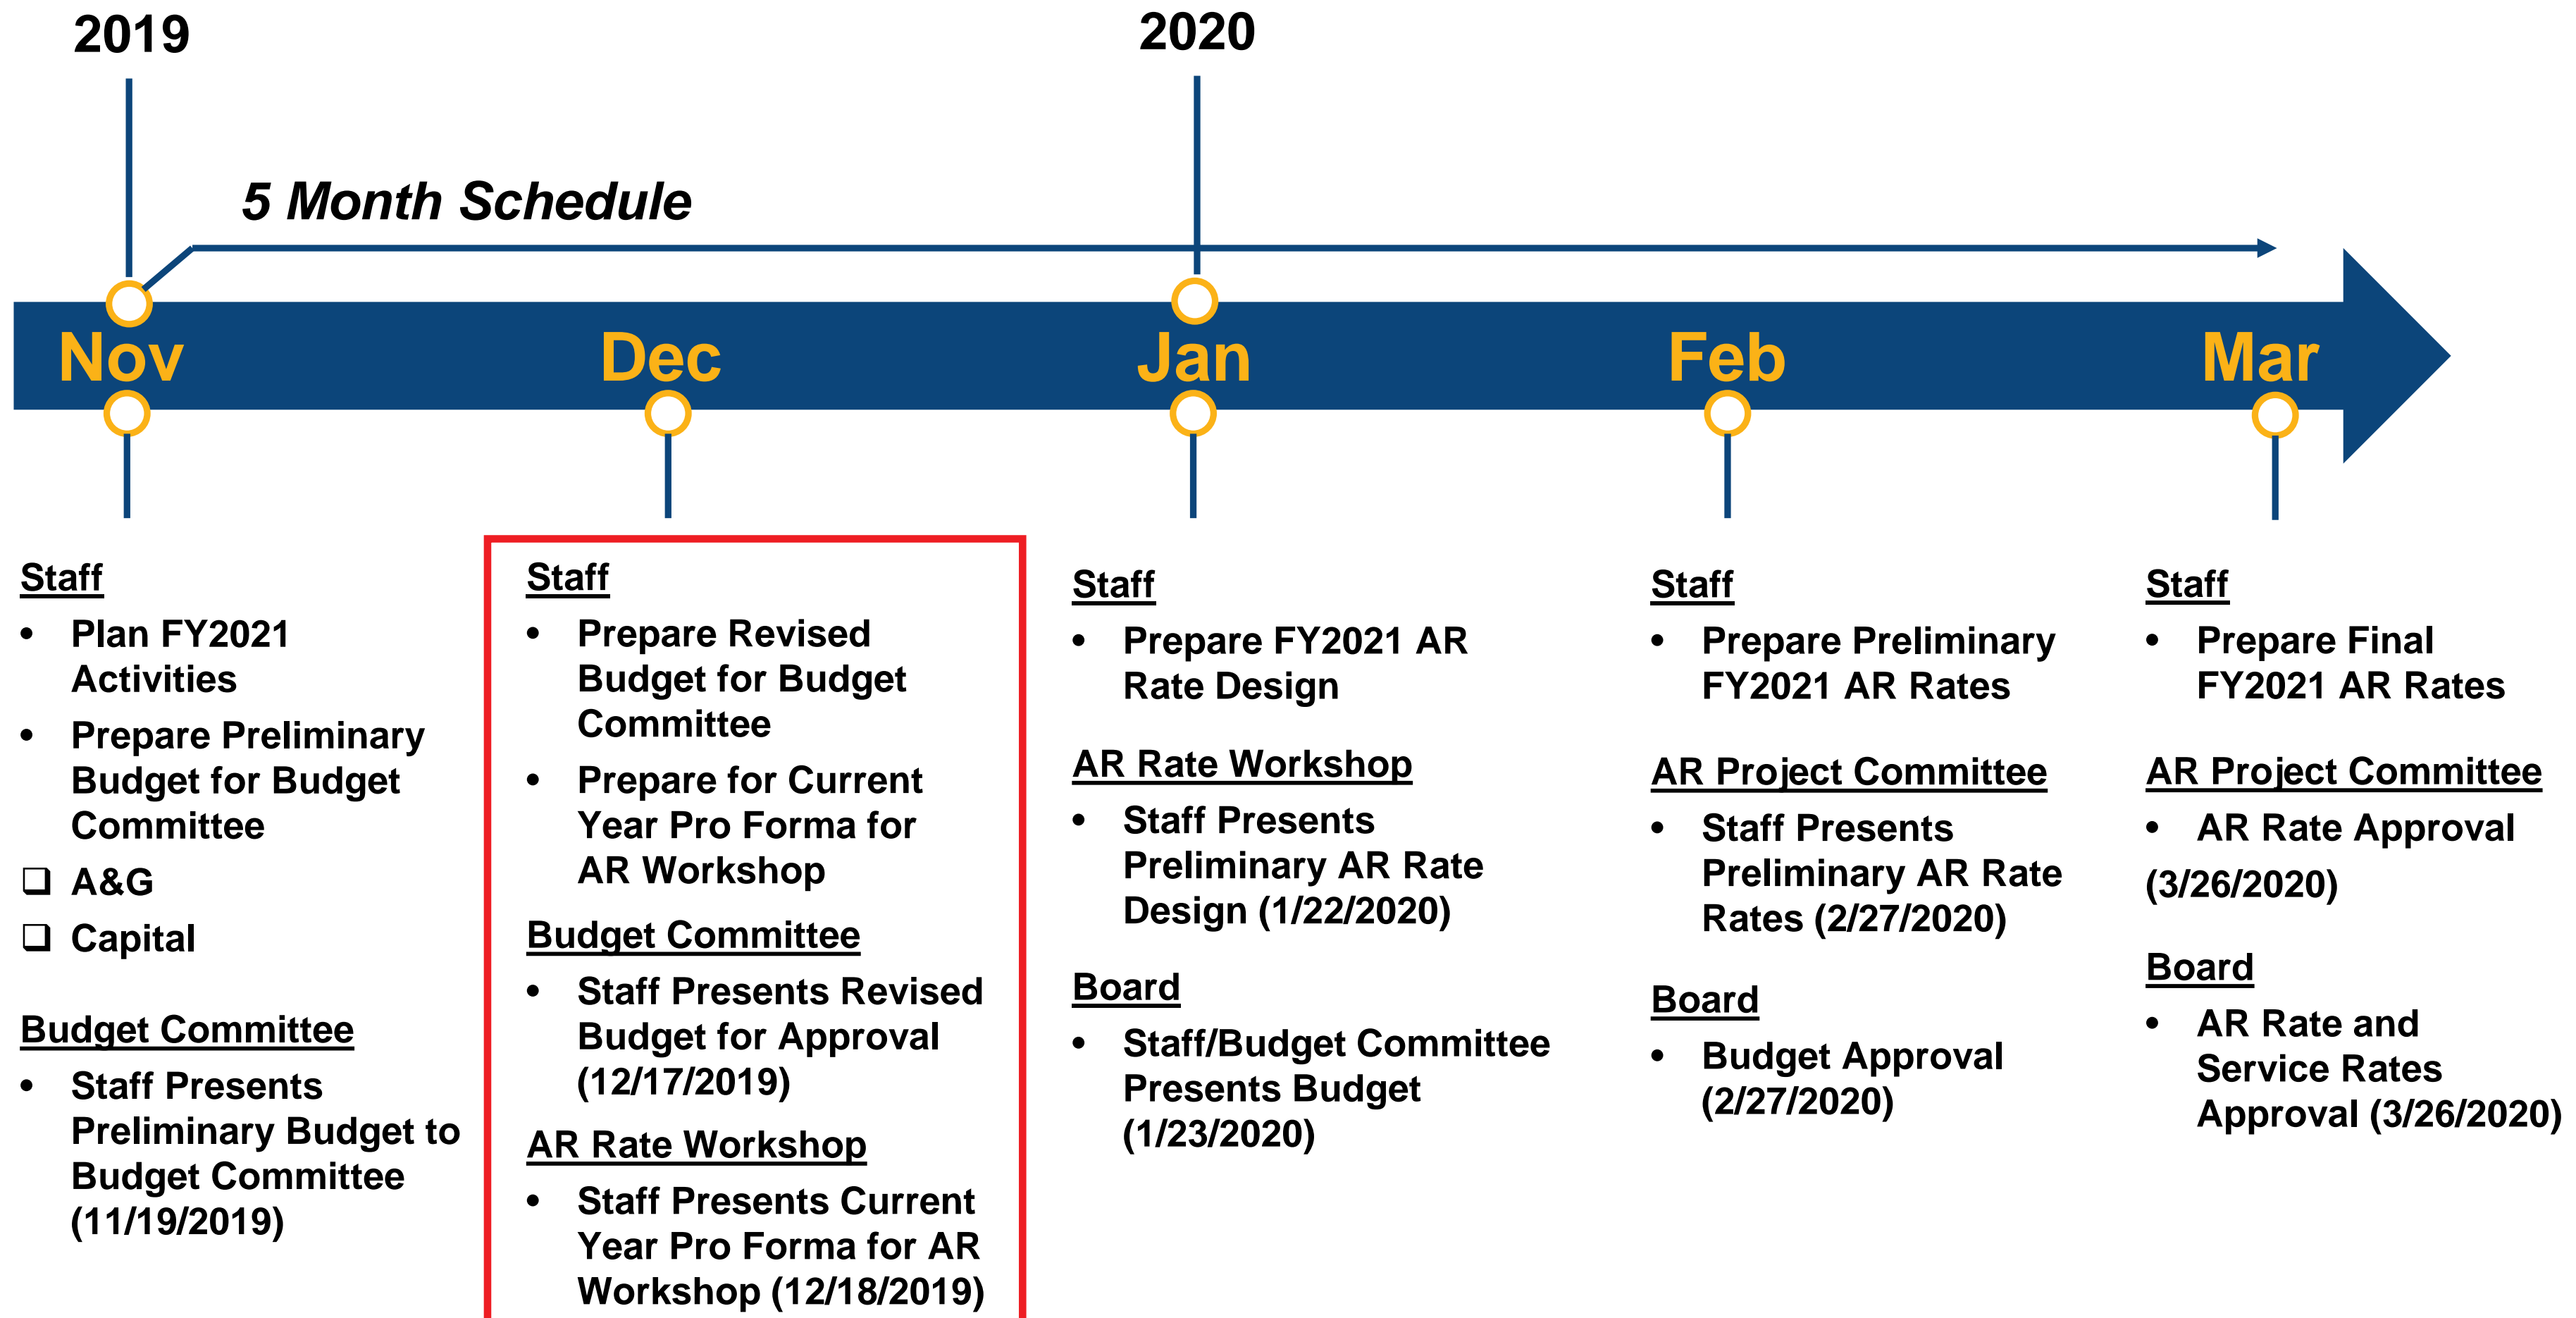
2019

2020

5 Month Schedule

Nov Dec Jan Feb Mar

Staff
- Plan FY2021 Activities
- Prepare Preliminary Budget for Budget Committee
❑ A&G
❑ Capital

Budget Committee
- Staff Presents Preliminary Budget to Budget Committee (11/19/2019)

Staff
- Prepare Revised Budget for Budget Committee
- Prepare for Current Year Pro Forma for AR Workshop

Budget Committee
- Staff Presents Revised Budget for Approval (12/17/2019)

AR Rate Workshop
- Staff Presents Current Year Pro Forma for AR Workshop (12/18/2019)

Staff
- Prepare FY2021 AR Rate Design

AR Rate Workshop
- Staff Presents Preliminary AR Rate Design (1/22/2020)

Board
- Staff/Budget Committee Presents Budget (1/23/2020)

Staff
- Prepare Preliminary FY2021 AR Rates

AR Project Committee
- Staff Presents Preliminary AR Rate Rates (2/27/2020)

Board
- Budget Approval (2/27/2020)

Staff
- Prepare Final FY2021 AR Rates

AR Project Committee
- AR Rate Approval (3/26/2020)

Board
- AR Rate and Service Rates Approval (3/26/2020)